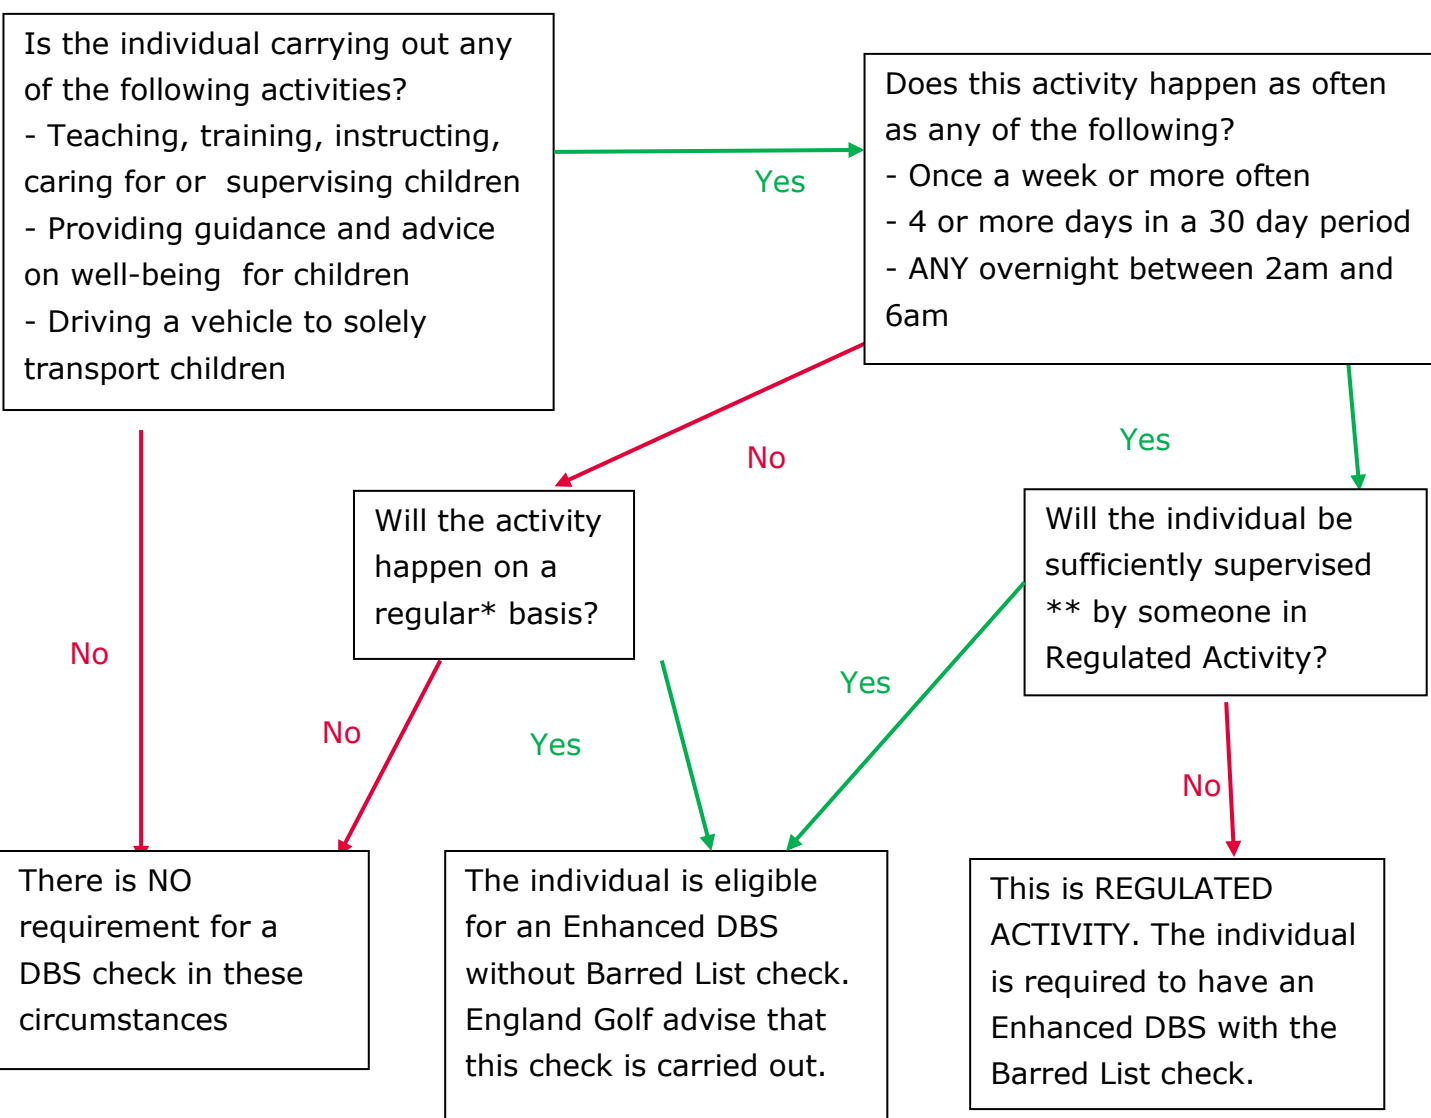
Is the individual carrying out any of the following activities?
- Teaching, training, instructing, caring for or supervising children
- Providing guidance and advice on well-being for children
- Driving a vehicle to solely transport children

Yes

Does this activity happen as often as any of the following?
- Once a week or more often
- 4 or more days in a 30 day period
- ANY overnight between 2am and 6am

No

Yes

Will the activity happen on a regular* basis?

Will the individual be sufficiently supervised ** by someone in Regulated Activity?

No

No

Yes

Yes

No

There is NO requirement for a DBS check in these circumstances

The individual is eligible for an Enhanced DBS without Barred List check. England Golf advise that this check is carried out.

This is REGULATED ACTIVITY. The individual is required to have an Enhanced DBS with the Barred List check.